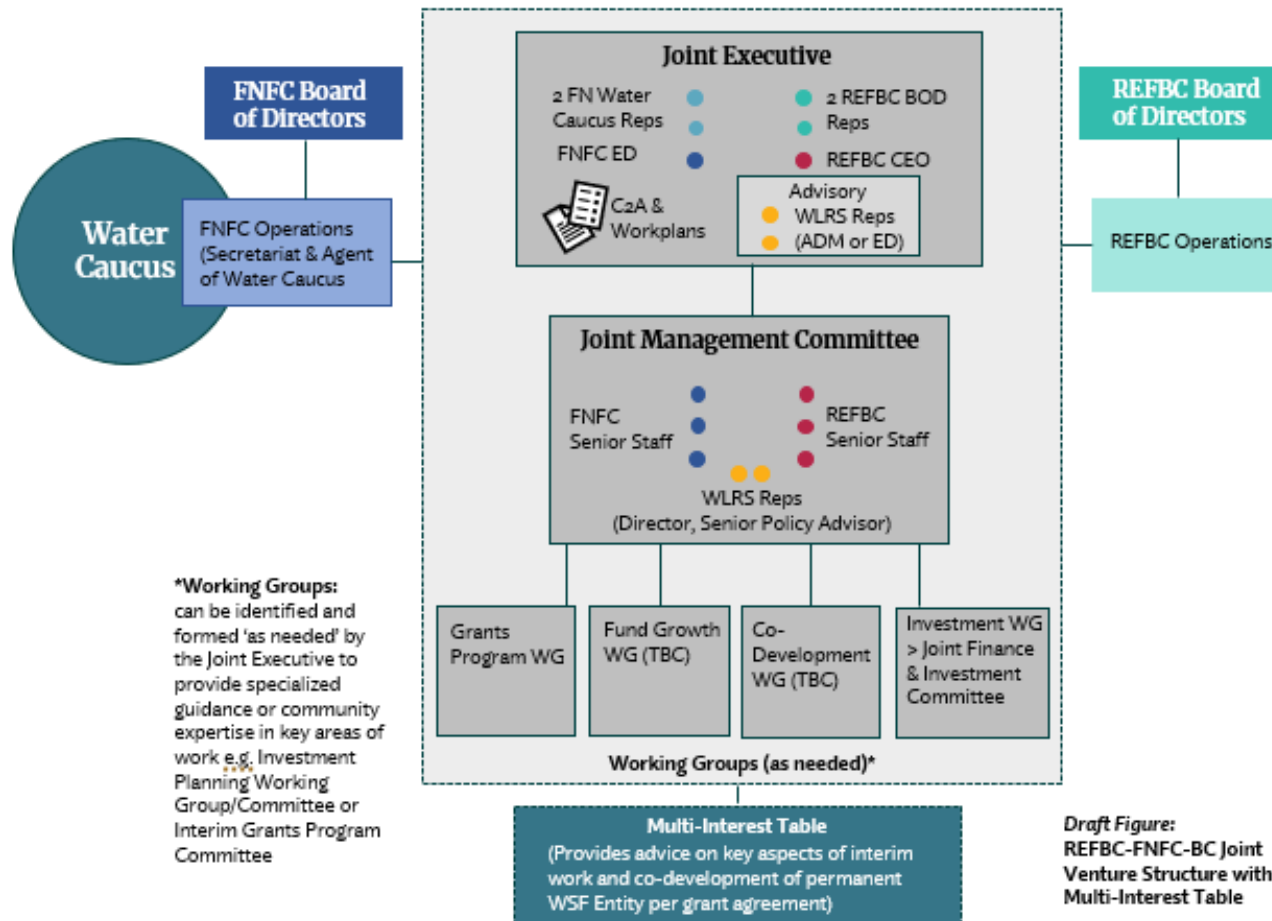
FNFC Board of Directors

Water Caucus

FNFC Operations (Secretariat & Agent of Water Caucus

Joint Executive

2 FN Water Caucus Reps

FNFC ED

2 REFBC BOD Reps

REFBC CEO

C2A & Workplans

Advisory WLRS Reps (ADM or ED)

REFBC Board of Directors

REFBC Operations

Joint Management Committee

FNFC Senior Staff

REFBC Senior Staff

WLRS Reps (Director, Senior Policy Advisor)

Grants Program WG

Fund Growth WG (TBC)

Co-Development WG (TBC)

Investment WG > Joint Finance & Investment Committee

Working Groups (as needed)*

*Working Groups: can be identified and formed 'as needed' by the Joint Executive to provide specialized guidance or community expertise in key areas of work e.g. Investment Planning Working Group/Committee or Interim Grants Program Committee

Multi-Interest Table
(Provides advice on key aspects of interim work and co-development of permanent WSF Entity per grant agreement)

Draft Figure: REFBC-FNFC-BC Joint Venture Structure with Multi-Interest Table